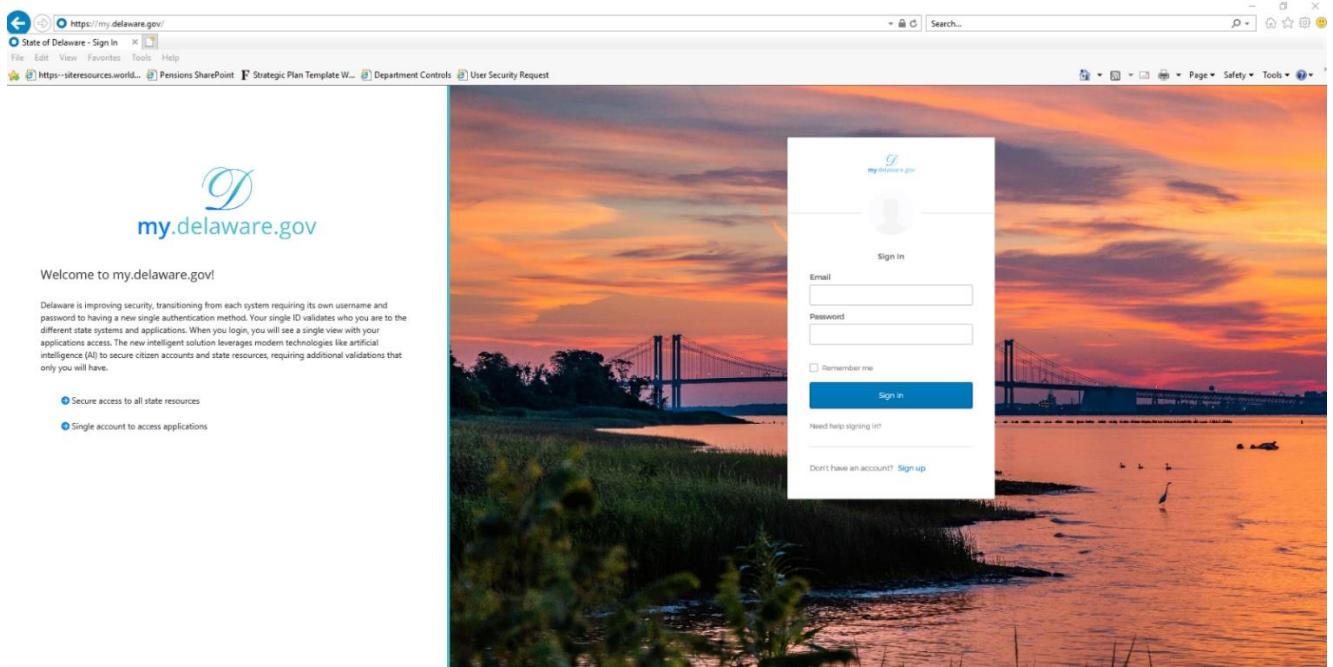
https://my.delaware.gov/

Search...

State of Delaware - Sign In

File Edit View Favorites Tools Help

https--siteresources.world... Pensions SharePoint Strategic Plan Template W... Department Controls User Security Request

Page ▾ Safety ▾ Tools ▾

D
my.delaware.gov

Welcome to my.delaware.gov!

Delaware is improving security, transitioning from each system requiring its own username and password to having a new single authentication method. Your single ID validates who you are to the different state systems and applications. When you login, you will see a single view with your applications access. The new intelligent solution leverages modern technologies like artificial intelligence (AI) to secure citizen accounts and state resources, requiring additional validations that only you will have.

Secure access to all state resources

Single account to access applications

D
my.delaware.gov

Sign In

Email

Password

Remember me

Sign In

Need help signing in?

Don't have an account? Sign up